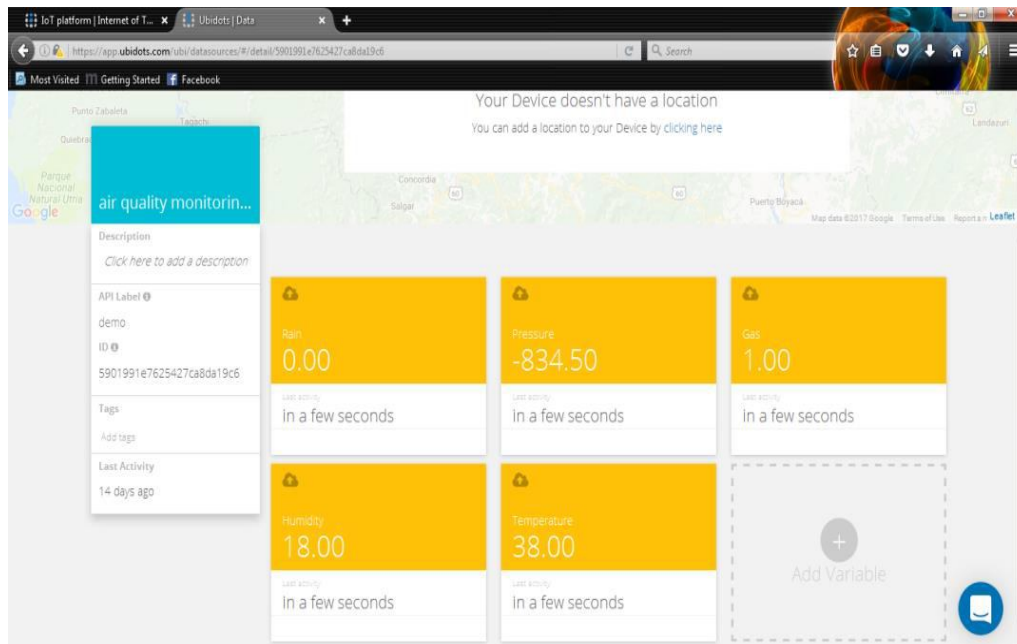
IoT platform | Internet of T... Ubidots | Data

https://app.ubidots.com/ubi/datasources/#/detail/5901991e7625427ca8da19c6

Search

Most Visited Getting Started Facebook

Punto Zabaleta Tagachi Quebra Parque Nacional Natural Utria Concordia Salgar Puerto Boyaca Landazuri

Google

Map data ©2017 Google Terms of Use Report a map error Leaflet

Your Device doesn't have a location

You can add a location to your Device by clicking here

air quality monitorin...

Description

Click here to add a description

API Label

demo

ID

5901991e7625427ca8da19c6

Tags

Add tags

Last Activity

14 days ago

Rain

0.00

Last activity

in a few seconds

Pressure

-834.50

Last activity

in a few seconds

Gas

1.00

Last activity

in a few seconds

Humidity

18.00

Last activity

in a few seconds

Temperature

38.00

Last activity

in a few seconds

Add Variable